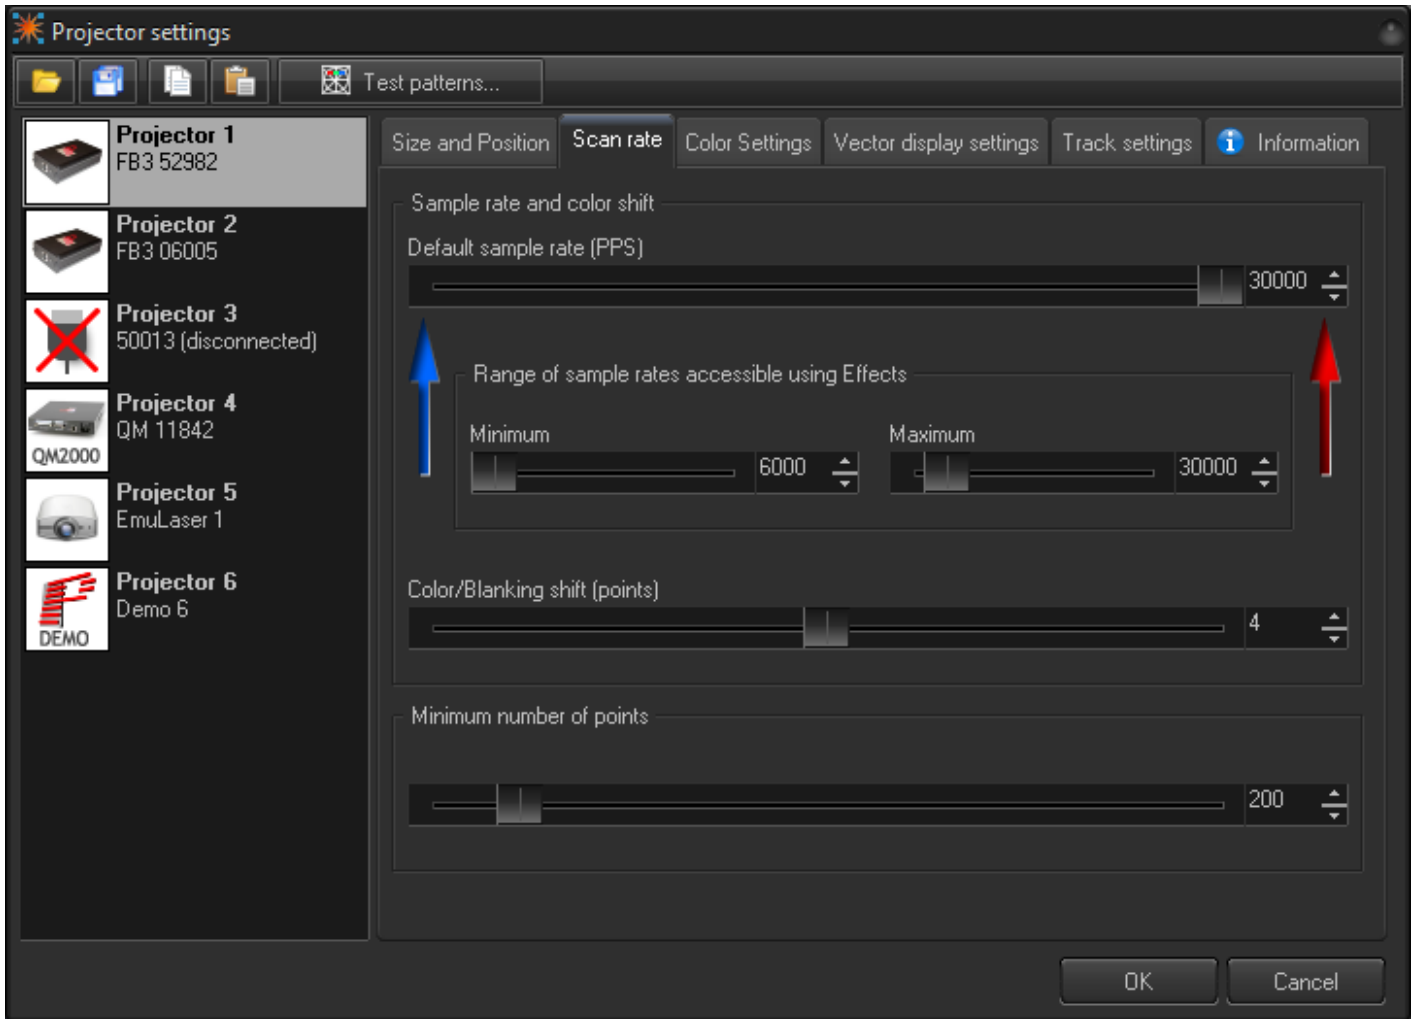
Projector settings

Test patterns...

Projector 1
FB3 52982

Projector 2
FB3 06005

Projector 3
50013 (disconnected)

QM2000
Projector 4
QM 11842

Projector 5
EmuLaser 1

DEMO
Projector 6
Demo 6

Size and Position | Scan rate | Color Settings | Vector display settings | Track settings | Information

Sample rate and color shift

Default sample rate (PPS)

30000

Range of sample rates accessible using Effects

Minimum

6000

Maximum

30000

Color/Blanking shift (points)

4

Minimum number of points

200

OK

Cancel